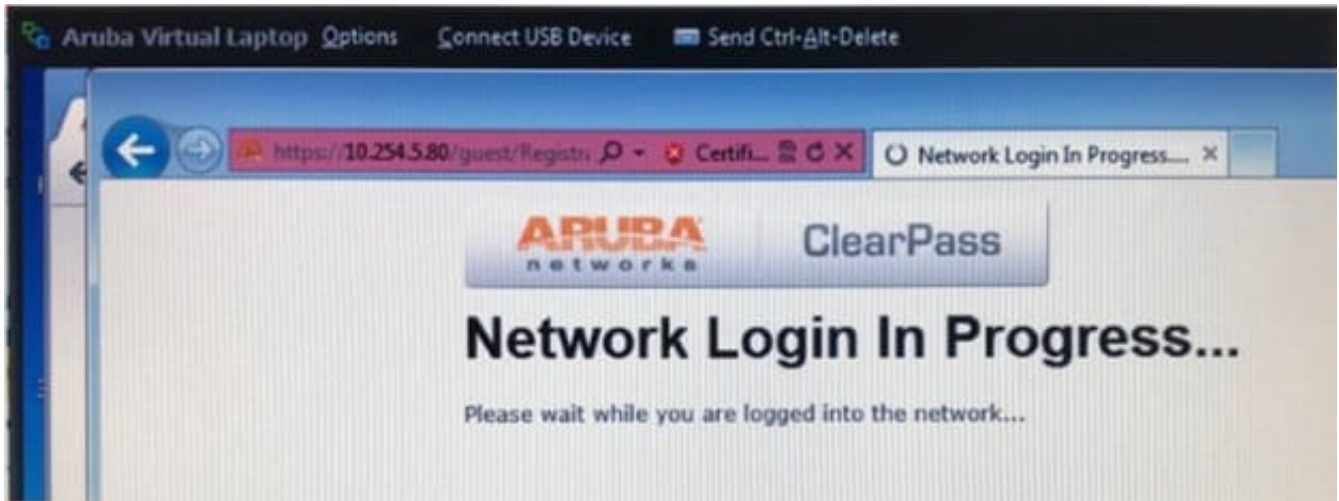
Aruba Virtual Laptop Options Connect USB Device Send Ctrl-Alt-Delete

https://10.254.5.80/guest/Registr Certifi... Network Login In Progress.... ×

ARUBA networks ClearPass

Network Login In Progress...

Please wait while you are logged into the network...